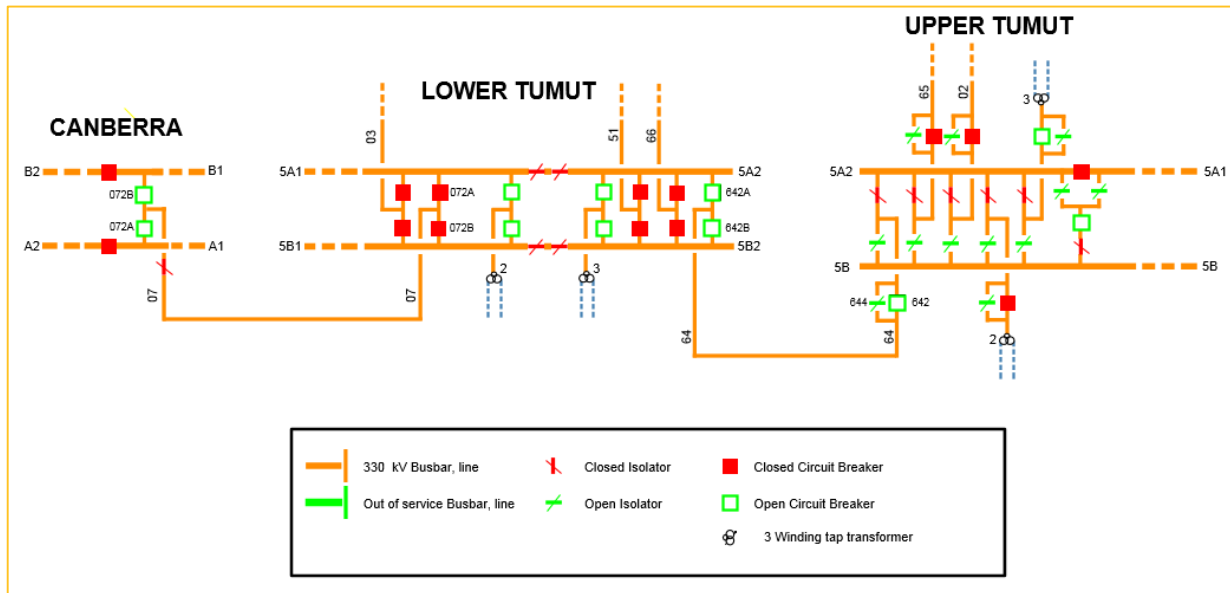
UPPER TUMUT

LOWER TUMUT

CANBERRA

65
02
3

03
51
66

B2
B1
072B
072A
A2
A1
07

5A1
5A2
072A
072B
642A
642B
5B1
5B2
07
2
3

5A2
5A1
5B
5B
644
642
64
64
2

330 kV Busbar, line
Out of service Busbar, line
Closed Isolator
Open Isolator
Closed Circuit Breaker
Open Circuit Breaker
3 Winding tap transformer